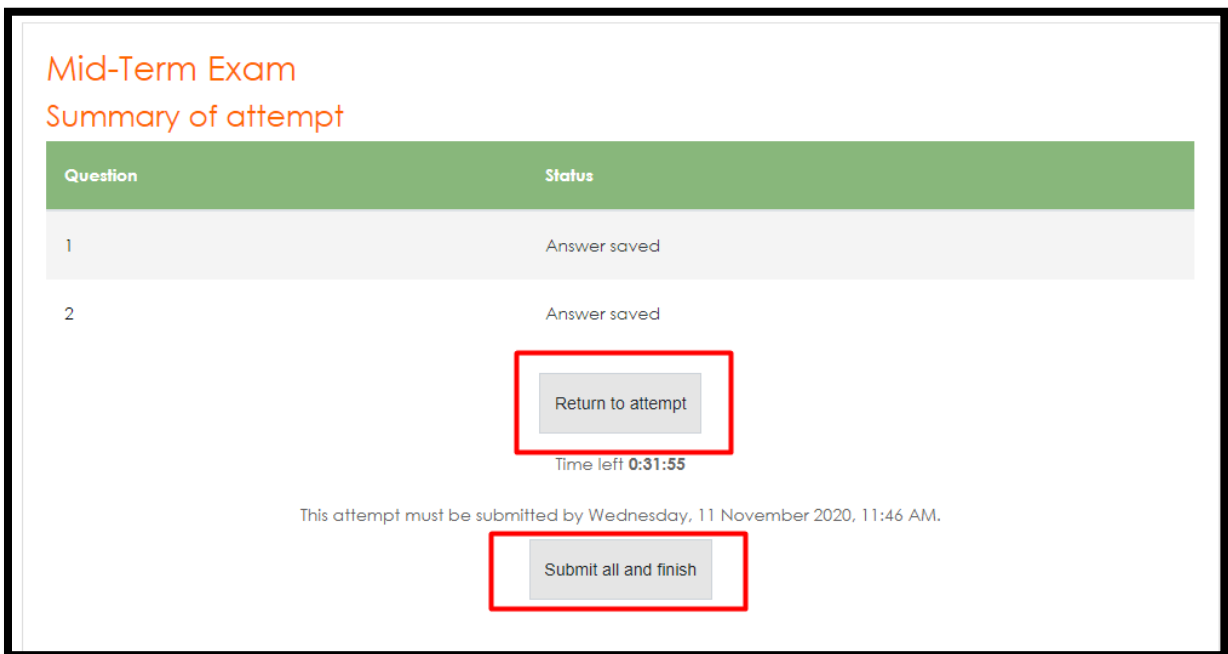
Mid-Term Exam

Summary of attempt

| Question | Status |
|---|---|
| 1 | Answer saved |
| 2 | Answer saved |

Return to attempt

Time left **0:31:55**

This attempt must be submitted by Wednesday, 11 November 2020, 11:46 AM.

Submit all and finish